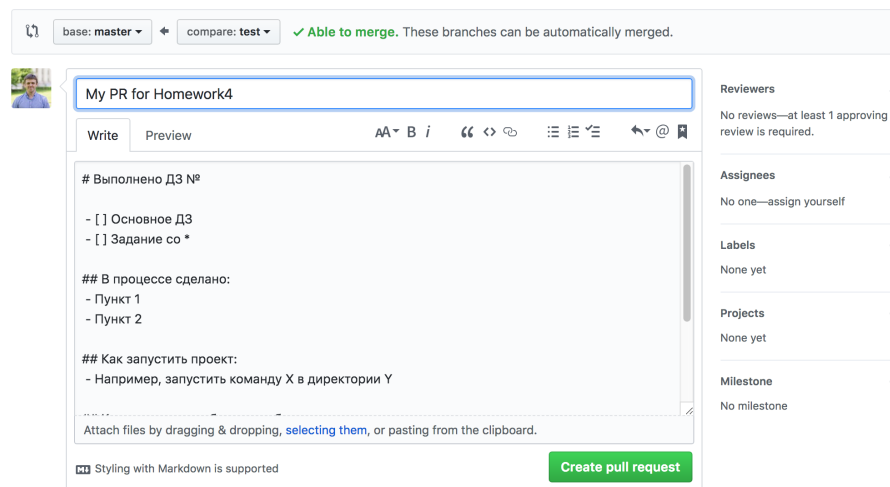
base: master ▾ ← compare: test ▾ ✓ Able to merge. These branches can be automatically merged.

My PR for Homework4

Write Preview

AA▾ B i

# Выполнено ДЗ №

 - [ ] Основное ДЗ
 - [ ] Задание со *

## В процессе сделано:
 - Пункт 1
 - Пункт 2

## Как запустить проект:
 - Например, запустить команду X в директории Y

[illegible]

Attach files by dragging & dropping, selecting them, or pasting from the clipboard.

Styling with Markdown is supported

Create pull request

Reviewers
No reviews—at least 1 approving review is required.

Assignees
No one—assign yourself

Labels
None yet

Projects
None yet

Milestone
No milestone